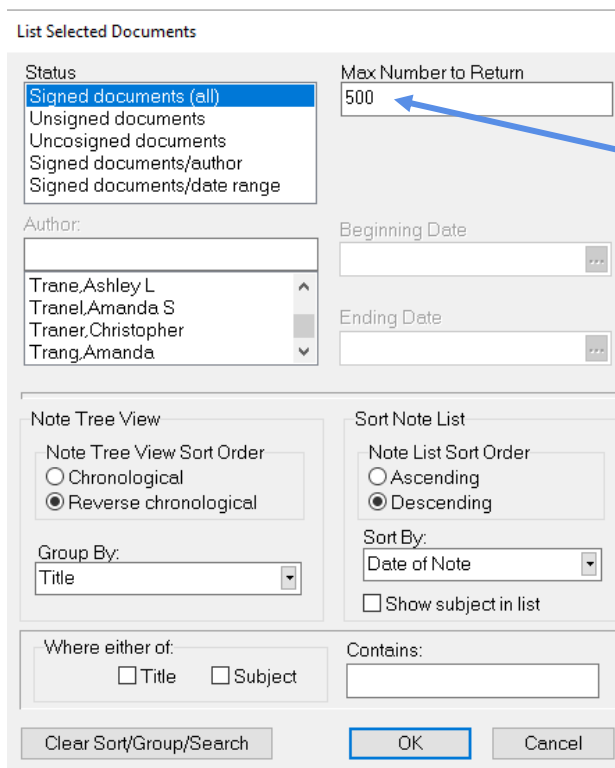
List Selected Documents

Status
Signed documents (all)
Unsigned documents
Uncosigned documents
Signed documents/author
Signed documents/date range

Max Number to Return
500

Author:
Trane,Ashley L
Tranel,Amanda S
Traner,Christopher
Trang,Amanda

Beginning Date
...

Ending Date
...

Note Tree View
Note Tree View Sort Order
Chronological
Reverse chronological

Group By:
Title

Sort Note List
Note List Sort Order
Ascending
Descending

Sort By:
Date of Note

Show subject in list

Where either of:
Title
Subject

Contains:

Clear Sort/Group/Search
OK
Cancel